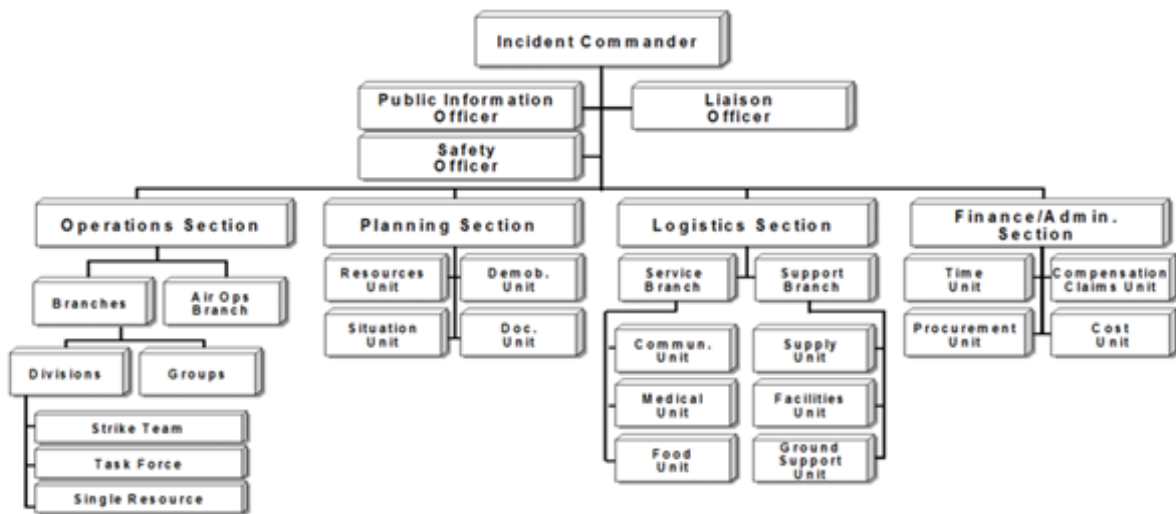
Incident Commander

Public Information Officer

Liaison Officer

Safety Officer

Operations Section

Branches

Air Ops Branch

Divisions

Groups

Strike Team

Task Force

Single Resource

Planning Section

Resources Unit

Demob. Unit

Situation Unit

Doc. Unit

Logistics Section

Service Branch

Support Branch

Commun. Unit

Medical Unit

Food Unit

Supply Unit

Facilities Unit

Ground Support Unit

Finance/Admin. Section

Time Unit

Compensation Claims Unit

Procurement Unit

Cost Unit